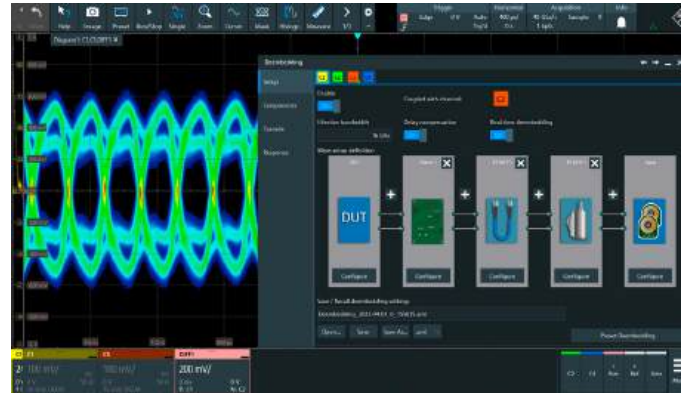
Help Image Preset Run/Stop Single Zoom Cursor Mask Meas Measure 1/1

Trigger Horizontal Acquisition Info

Diagram1: C1,C2(DIFF) A

Deembedding

Setup

Components

Transfer

Response

Enable

Coupled with channel

Effective bandwidth

Delay compensation

Real-time deembedding

DUT

Configure

Configure

Configure

Configure

Configure

Save / Recall deembedding settings

Open... Save Save As... and

Power Deembedding

C1 C2 DIFF1

100 mV/ 100 mV/ 200 mV/

C3 C4 Ref Ref Math